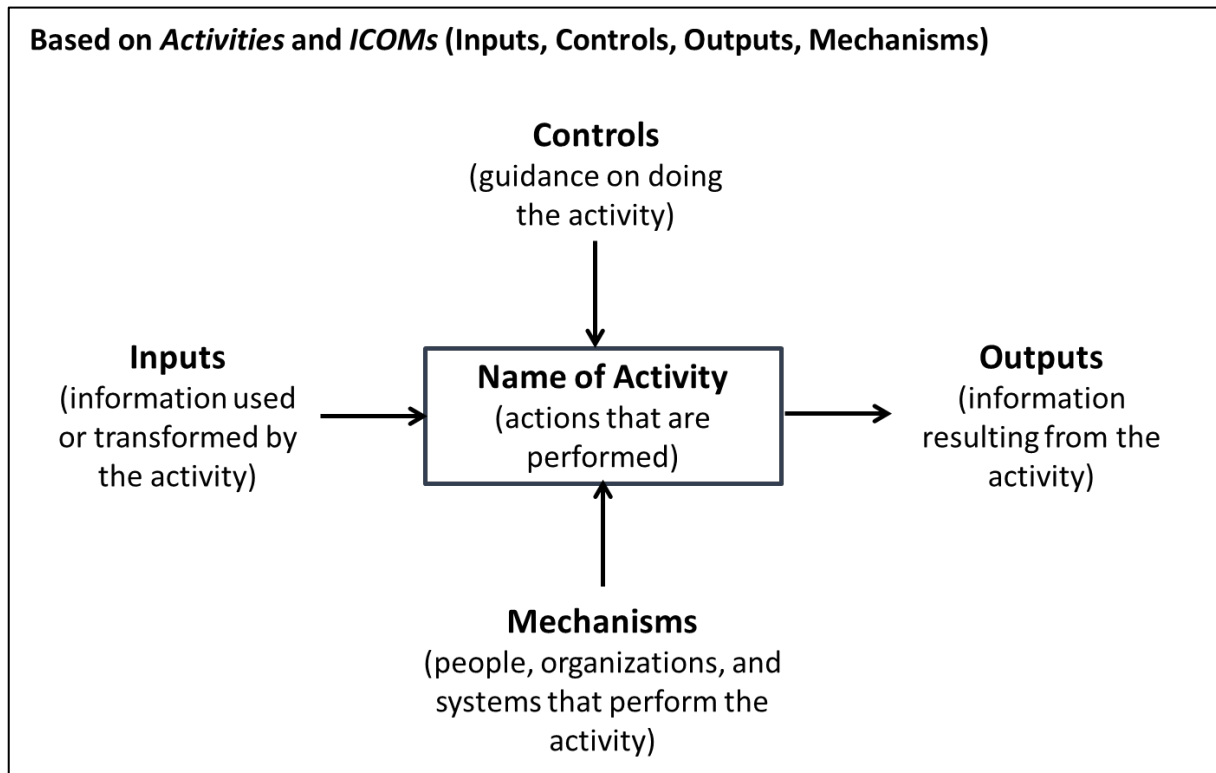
Based on *Activities* and *ICOMs* (Inputs, Controls, Outputs, Mechanisms)

Controls
(guidance on doing the activity)

Inputs
(information used or transformed by the activity)

Name of Activity
(actions that are performed)

Outputs
(information resulting from the activity)

Mechanisms
(people, organizations, and systems that perform the activity)